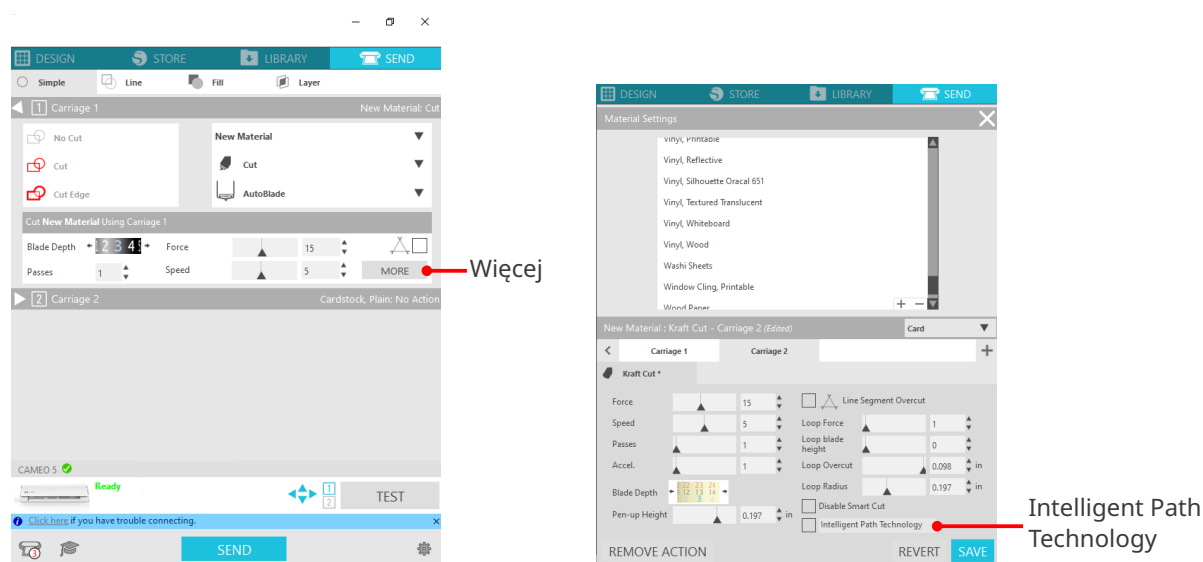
DESIGN STORE LIBRARY SEND

Simple Line Fill Layer

1 Carriage 1 New Material: Cut

No Cut
Cut
Cut Edge

New Material
Cut
AutoBlade

Cut New Material Using Carriage 1

Blade Depth 2 3 4 Force 15
Passes 1 Speed 5 MORE

Więcej

2 Carriage 2 Cardstock, Plain: No Action

CAMEO 5
Ready
1
2
TEST

Click here if you have trouble connecting.

SEND

DESIGN STORE LIBRARY SEND

Material Settings

Vinyl, Printable
Vinyl, Reflective
Vinyl, Silhouette Oracal 651
Vinyl, Textured Translucent
Vinyl, Whiteboard
Vinyl, Wood
Washi Sheets
Window Cling, Printable
Wood Paper

New Material : Kraft Cut - Carriage 2 (Edited) Card

Carriage 1 Carriage 2

Kraft Cut *

| | | | |
|---|---|---|---|
| Force | 15 | Line Segment Overcut | |
| Speed | 5 | Loop Force | 1 |
| Passes | 1 | Loop blade height | 0 |
| Accel. | 1 | Loop Overcut | 0.098 in |
| Blade Depth | 22 23 24 12 13 14 3 | Loop Radius | 0.197 in |
| Pen-up Height | 0.197 in | Disable Smart Cut | |
| | | Intelligent Path Technology | |

Intelligent Path Technology

REMOVE ACTION REVERT SAVE